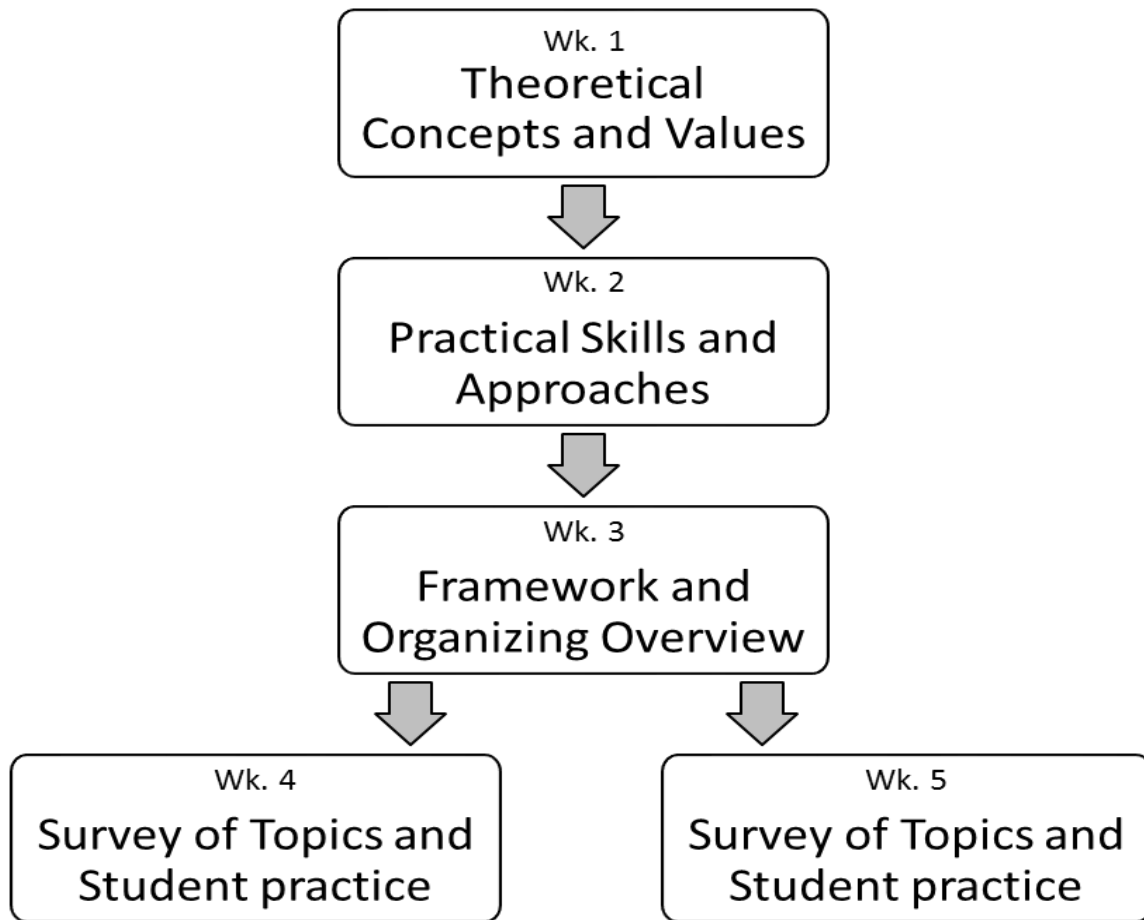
Wk. 1
Theoretical Concepts and Values

Wk. 2
Practical Skills and Approaches

Wk. 3
Framework and Organizing Overview

Wk. 4
Survey of Topics and Student practice

Wk. 5
Survey of Topics and Student practice